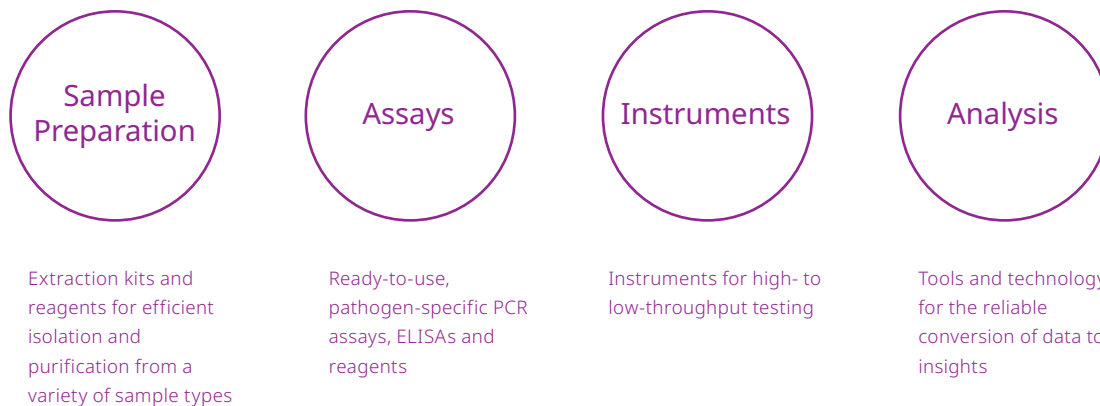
Sample Preparation

Assays

Instruments

Analysis

Extraction kits and reagents for efficient isolation and purification from a variety of sample types

Ready-to-use, pathogen-specific PCR assays, ELISAs and reagents

Instruments for high- to low-throughput testing

Tools and technology for the reliable conversion of data to insights